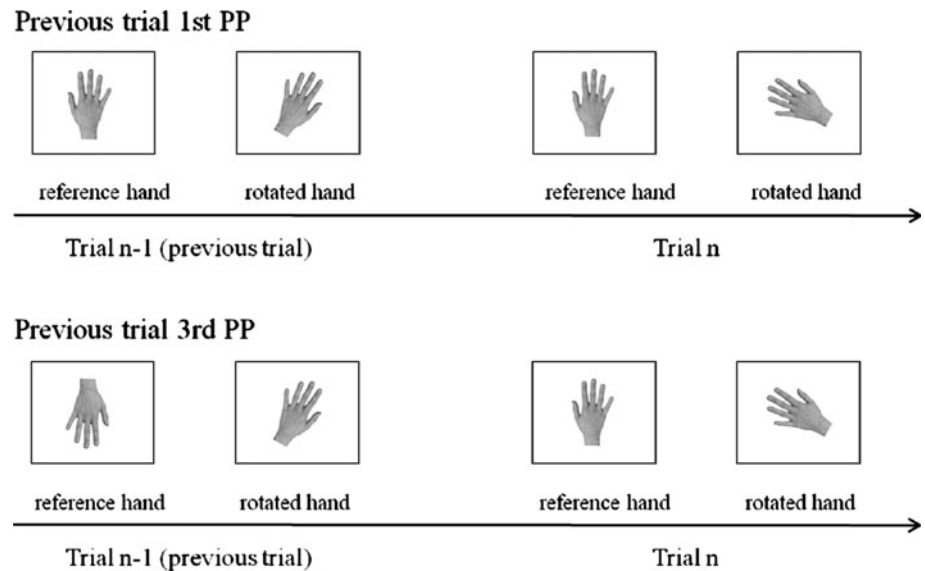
Previous trial 1st PP

reference hand

rotated hand

reference hand

rotated hand

Trial n-1 (previous trial)

Trial n

Previous trial 3rd PP

reference hand

rotated hand

reference hand

rotated hand

Trial n-1 (previous trial)

Trial n